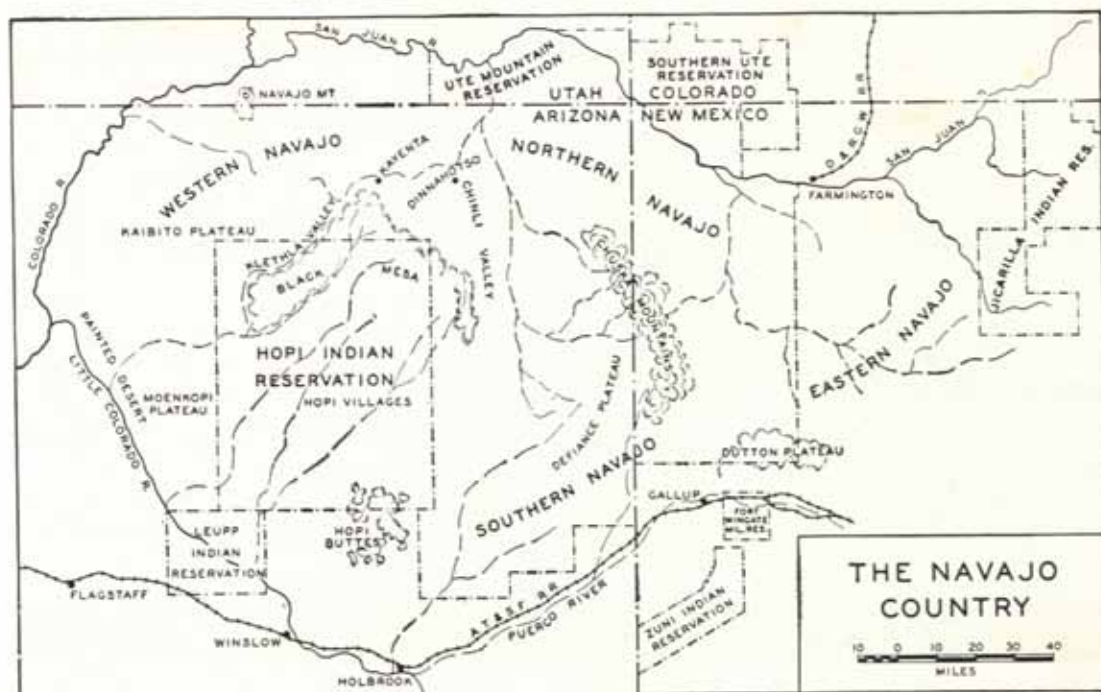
SAN JUAN R.
NAVAJO MT.
UTE MOUNTAIN RESERVATION
SOUTHERN UTE RESERVATION
UTAH
COLORADO
ARIZONA
NEW MEXICO
D. & R. G. W. R.R.
SAN JUAN
WESTERN NAVAJO
KAYENTA
DINNAHOTSO
CHINLE
NORTHERN
NAVAJO
FARMINGTON
COLORADO R.
KAIBITO PLATEAU
KLETHLA VALLEY
VALLEY
BLACK
MESA
CHUSKA MOUNTAINS
JICARILLA INDIAN RES.
HOPI INDIAN RESERVATION
HOPI VILLAGES
PAINTED DESERT
MOENKOPI PLATEAU
LITTLE COLORADO R.
DEFIANCE PLATEAU
EASTERN NAVAJO
DUTTON PLATEAU
SOUTHERN NAVAJO
GALLUP
FORT WINGATE MIL. RES.
LEUPP INDIAN RESERVATION
HOPI BUTTES
FLAGSTAFF
WINSLOW
HOLBROOK
A. T. & S. F. R.R.
PUERCO RIVER
ZUNI INDIAN RESERVATION
THE NAVAJO COUNTRY
10 0 10 20 30 40
MILES